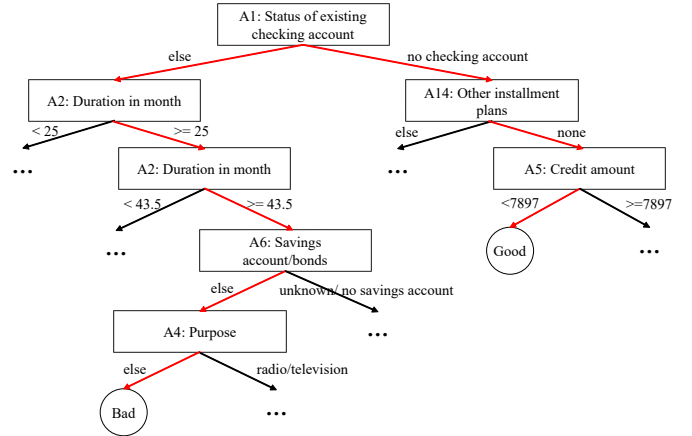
A1: Status of existing checking account

else

no checking account

A2: Duration in month

A14: Other installment plans

< 25

>= 25

else

none

…

A2: Duration in month

…

A5: Credit amount

< 43.5

>= 43.5

<7897

>=7897

…

A6: Savings account/bonds

Good

…

else

unknown/ no savings account

A4: Purpose

…

else

radio/television

Bad

…